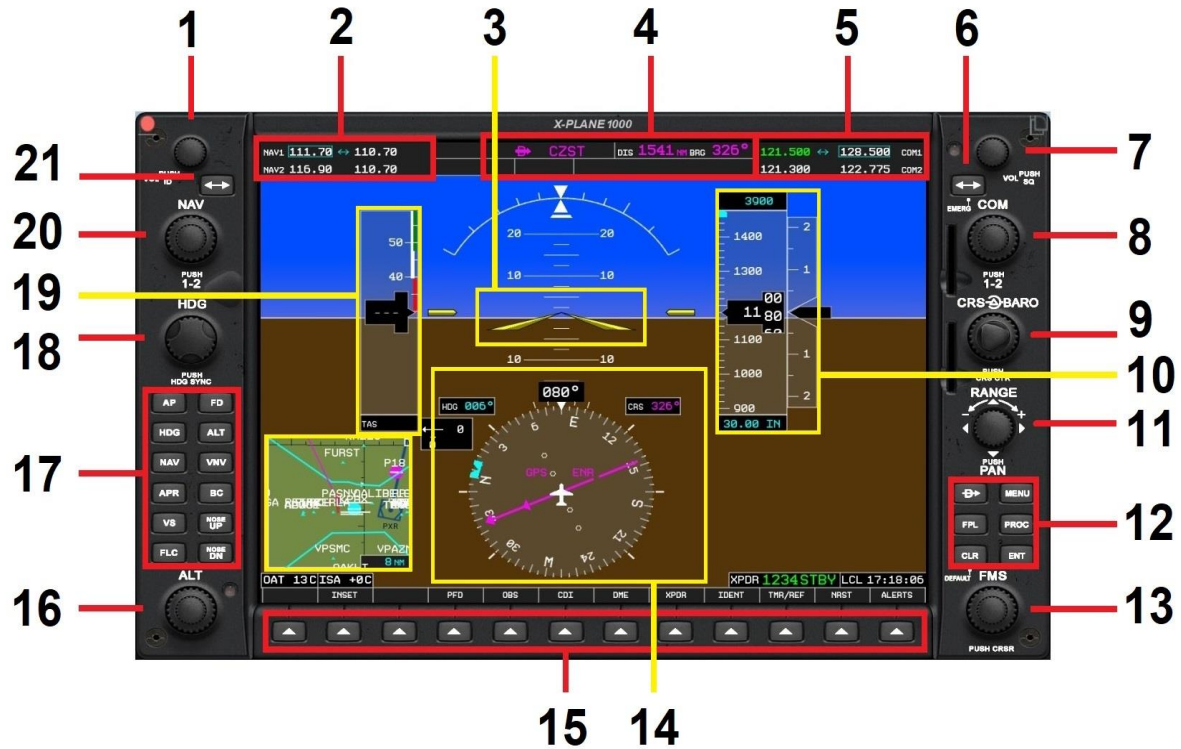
1 2 3 4 5 6 7

21

X-PLANE 1000

PUSH ID

NAV1 111.70 ↔ 110.70
NAV2 116.90 110.70

CZST DIS 1541 NM BRG 326°

121.500 ↔ 128.500 COM1
121.300 122.775 COM2

VOL PUSH SQ

EMERG COM

20 NAV

PUSH 1-2

8

PUSH 1-2

19

HDG

18

PUSH HDG SYNC

CRS BARO

9

PUSH CRS CTR

10

RANGE

11

PUSH PAN

12

13

17

AP FD
HDG ALT
NAV VNV
APR BC
VS NOSE UP
FLC NOSE DN

16 ALT

DEFAULT FMS

PUSH CRSR

MENU
FPL PROC
CLR ENT

50
40
TAS
0

20 20
10 10
10 10

3900
1400
1300
1200
1100
1000
900
11 80
30.00 IN
2
1
1
2

080°
HDG 006°
CRS 326°
GPS ENR
E
N
S
W
3
6
12
15
21
24
30
33

FURST
P18
PASN
VPSMC
VPAZN
PXR
8 NM

OAT 13 C ISA +0 C

XPDR 1234 STBY LCL 17:18:05

INSET PFD OBS CDI DME XPDR IDENT TMR/REF NRST ALERTS

15 14